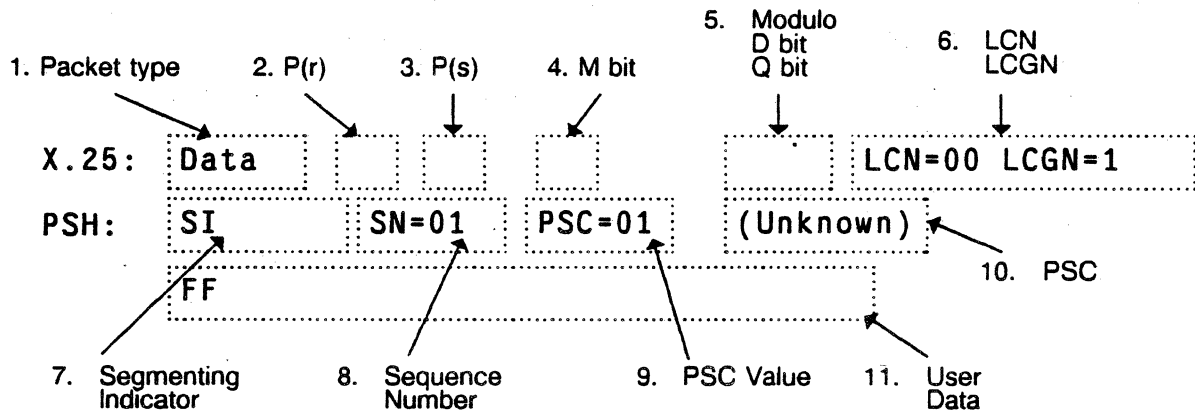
5. Modulo D bit Q bit

6. LCN LCGN

1. Packet type

2. P(r)

3. P(s)

4. M bit

X.25: Data LCN=00 LCGN=1

PSH: SI SN=01 PSC=01 (Unknown)

FF

10. PSC

7. Segmenting Indicator

8. Sequence Number

9. PSC Value

11. User Data